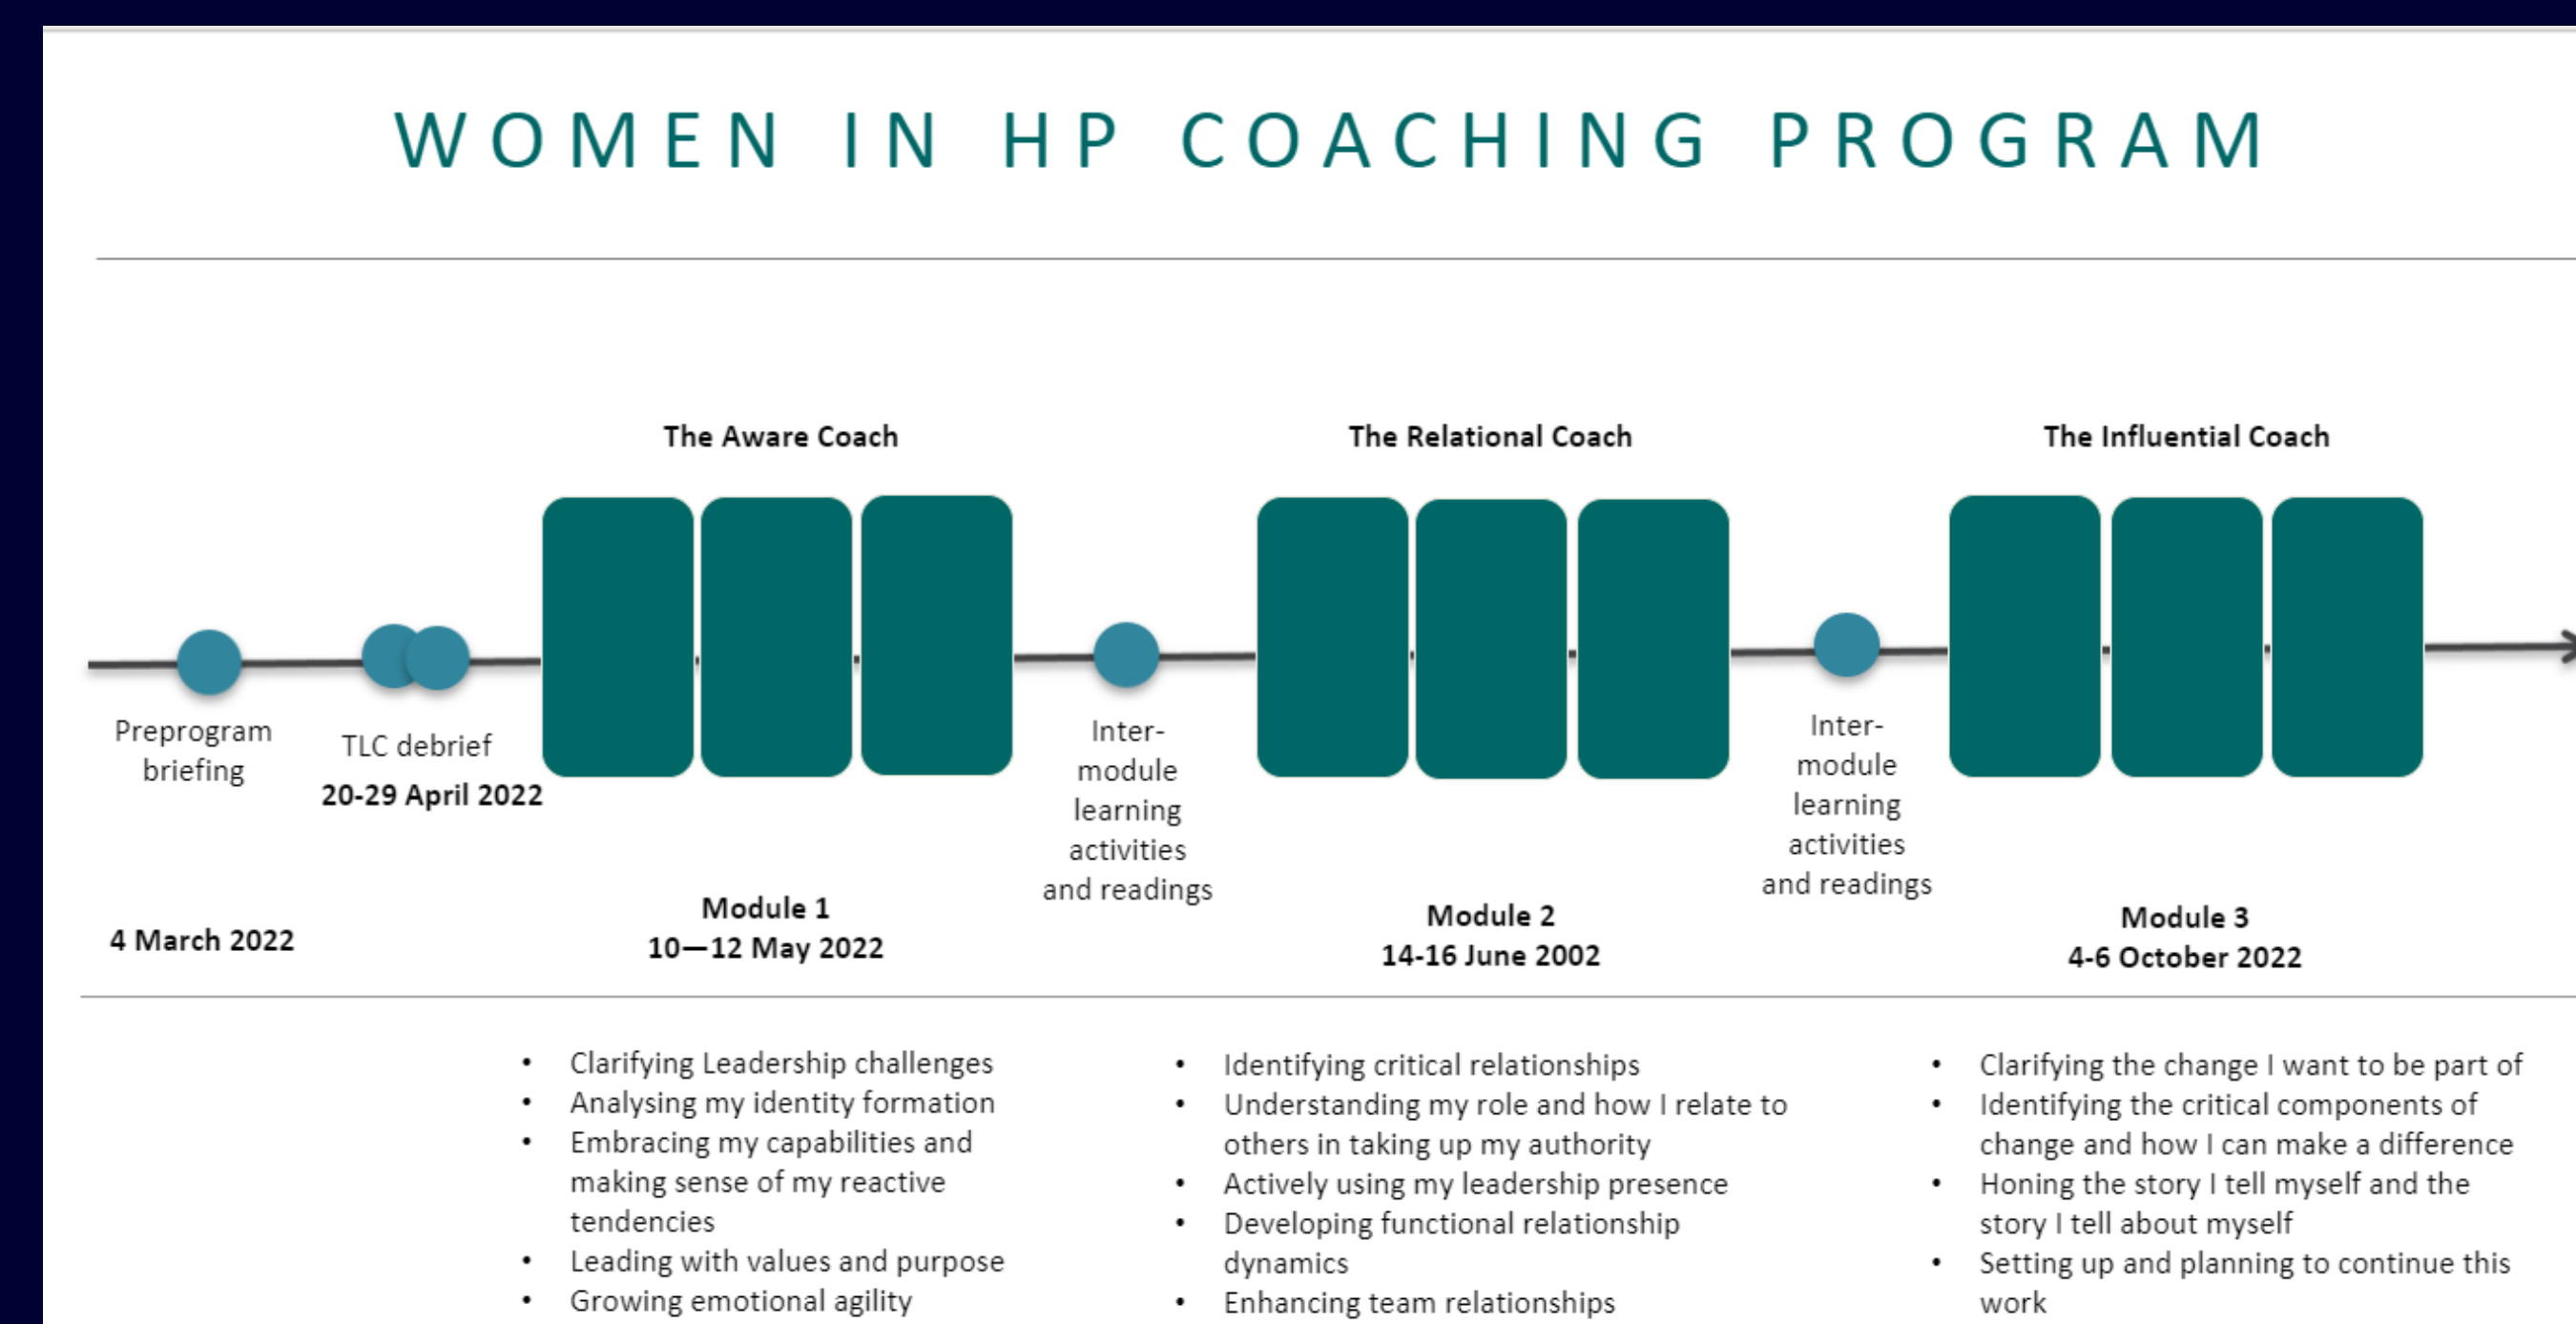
WOMEN IN HP COACHING PROGRAM

The Aware Coach

The Relational Coach

The Influential Coach

Preprogram briefing

4 March 2022

TLC debrief
20-29 April 2022

Module 1
10—12 May 2022

Inter-module learning activities and readings

Module 2
14-16 June 2002

Inter-module learning activities and readings

Module 3
4-6 October 2022

- Clarifying Leadership challenges
- Analysing my identity formation
- Embracing my capabilities and making sense of my reactive tendencies
- Leading with values and purpose
- Growing emotional agility

- Identifying critical relationships
- Understanding my role and how I relate to others in taking up my authority
- Actively using my leadership presence
- Developing functional relationship dynamics
- Enhancing team relationships

- Clarifying the change I want to be part of
- Identifying the critical components of change and how I can make a difference
- Honing the story I tell myself and the story I tell about myself
- Setting up and planning to continue this work